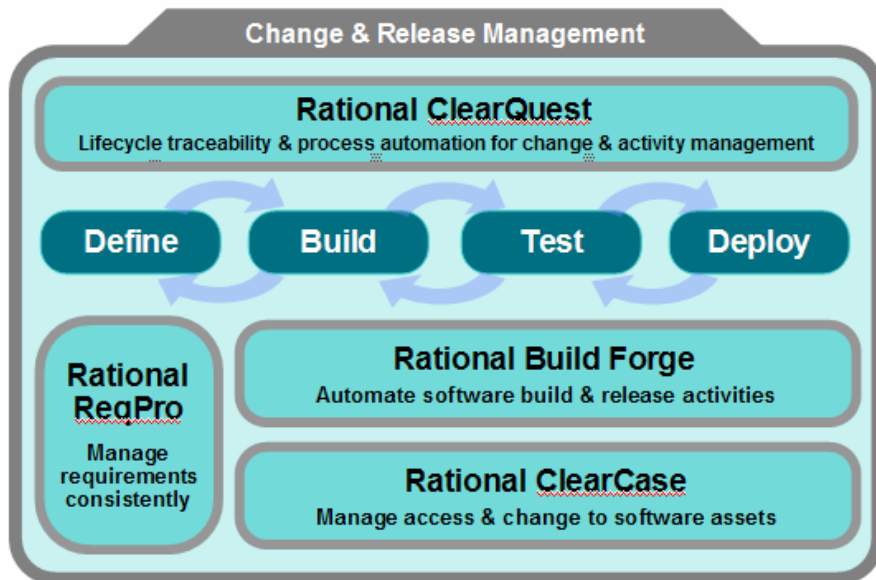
Change & Release Management

Rational ClearQuest
Lifecycle traceability & process automation for change & activity management

Define

Build

Test

Deploy

Rational ReqPro
Manage requirements consistently

Rational Build Forge
Automate software build & release activities

Rational ClearCase
Manage access & change to software assets